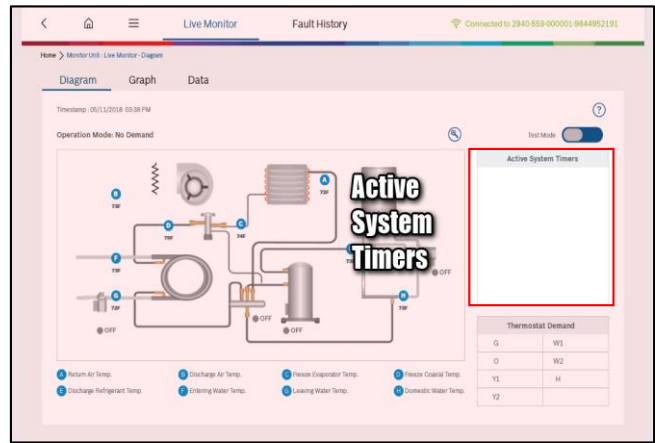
Live Monitor

Fault History

Connected to 2940-659-000001-9844952191

Home > Monitor Unit : Live Monitor - Diagram

Diagram

Graph

Data

Timestamp : 05/11/2018 03:38 PM

?

Operation Mode: No Demand

Test Mode

B
73F

A
73F

D
73F

C
73F

F
73F

G
73F

H
73F

OFF

OFF

OFF

OFF

Active System Timers

Active System Timers

Thermostat Demand

| G | W1 |
|---|---|
| O | W2 |
| Y1 | H |
| Y2 | |

A Return Air Temp.

B Discharge Air Temp.

C Freeze Evaporator Temp.

D Freeze Coaxial Temp.

E Discharge Refrigerant Temp.

F Entering Water Temp.

G Leaving Water Temp.

H Domestic Water Temp.